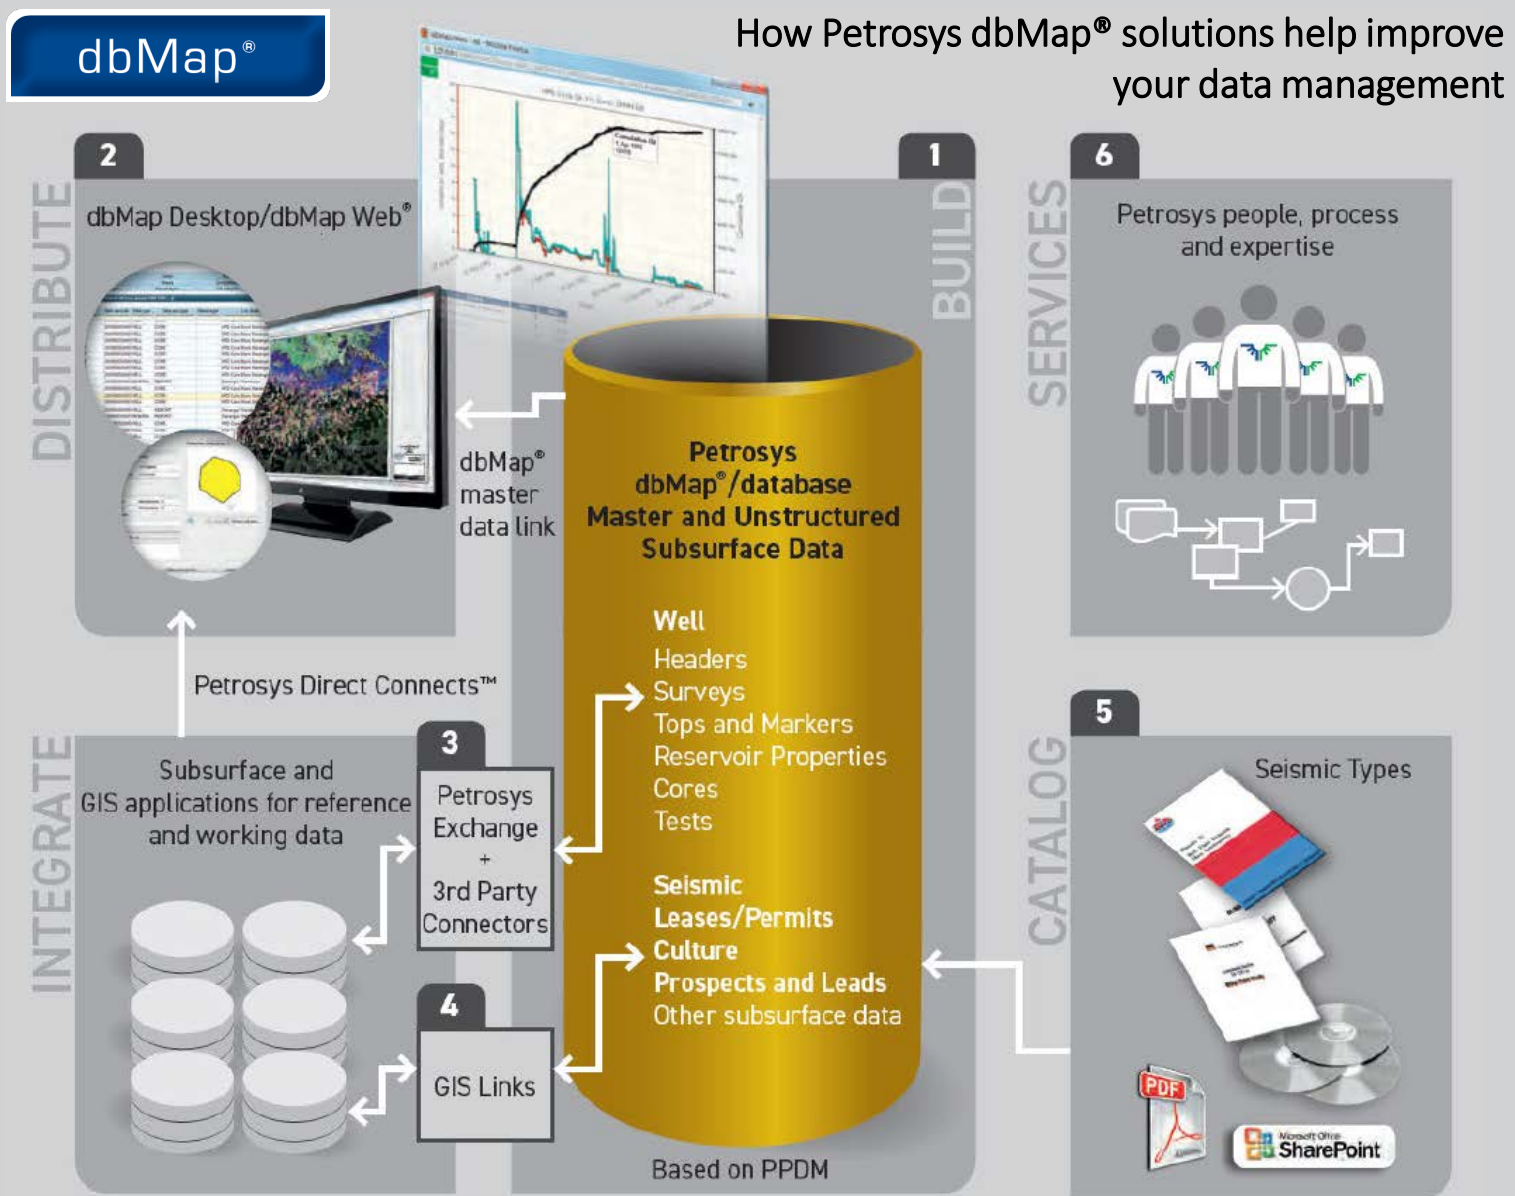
dbMap®

How Petrosys dbMap® solutions help improve your data management

2

DISTRIBUTE

dbMap Desktop/dbMap Web®

dbMap® master data link

1

BUILD

Petrosys dbMap®/database Master and Unstructured Subsurface Data

Well
Headers
Surveys
Tops and Markers
Reservoir Properties
Cores
Tests

Seismic
Leases/Permits
Culture
Prospects and Leads
Other subsurface data

Based on PPDM

6

SERVICES

Petrosys people, process and expertise

Petrosys Direct Connects™

INTEGRATE

Subsurface and GIS applications for reference and working data

3

Petrosys Exchange + 3rd Party Connectors

4

GIS Links

5

CATALOG

Seismic Types

PDF

Microsoft Office SharePoint